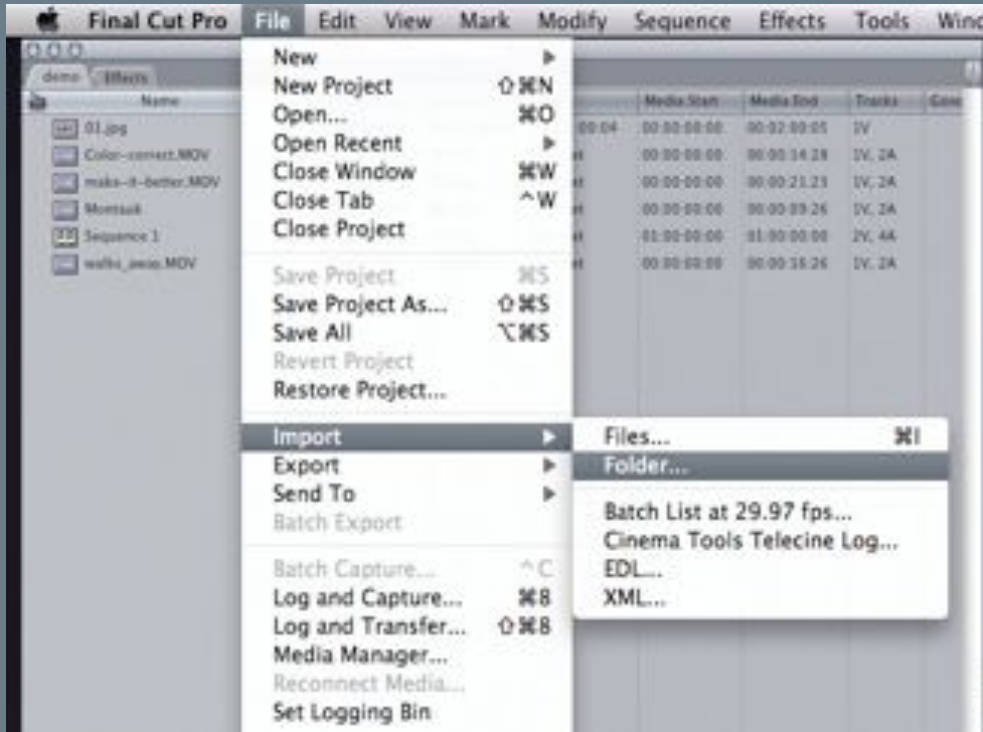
Final Cut Pro File Edit View Mark Modify Sequence Effects Tools Wind

demo Effects

Name

01.jpg
Color-correct.MOV
make-it-better.MOV
Montauk
Sequence 1
walkin_away.MOV

| Media Start | Media End | Tracks | Comp |
|---|---|---|---|
| 00:00:00:00 | 00:02:00:05 | 1V | |
| 00:00:00:00 | 00:00:14:28 | 1V, 2A | |
| 00:00:00:00 | 00:00:21:23 | 1V, 2A | |
| 00:00:00:00 | 00:00:09:26 | 1V, 2A | |
| 01:00:00:00 | 01:00:00:00 | 2V, 4A | |
| 00:00:00:00 | 00:00:16:26 | 1V, 2A | |

New
New Project ⇧⌘N
Open... ⌘O
Open Recent
Close Window ⌘W
Close Tab ^W
Close Project

Save Project ⌘S
Save Project As... ⇧⌘S
Save All ⌥⌘S
Revert Project
Restore Project...

Import
Export
Send To
Batch Export

Batch Capture... ^C
Log and Capture... ⌘8
Log and Transfer... ⇧⌘8
Media Manager...
Reconnect Media...
Set Logging Bin

Files... ⌘I
Folder...

Batch List at 29.97 fps...
Cinema Tools Telecine Log...
EDL...
XML...